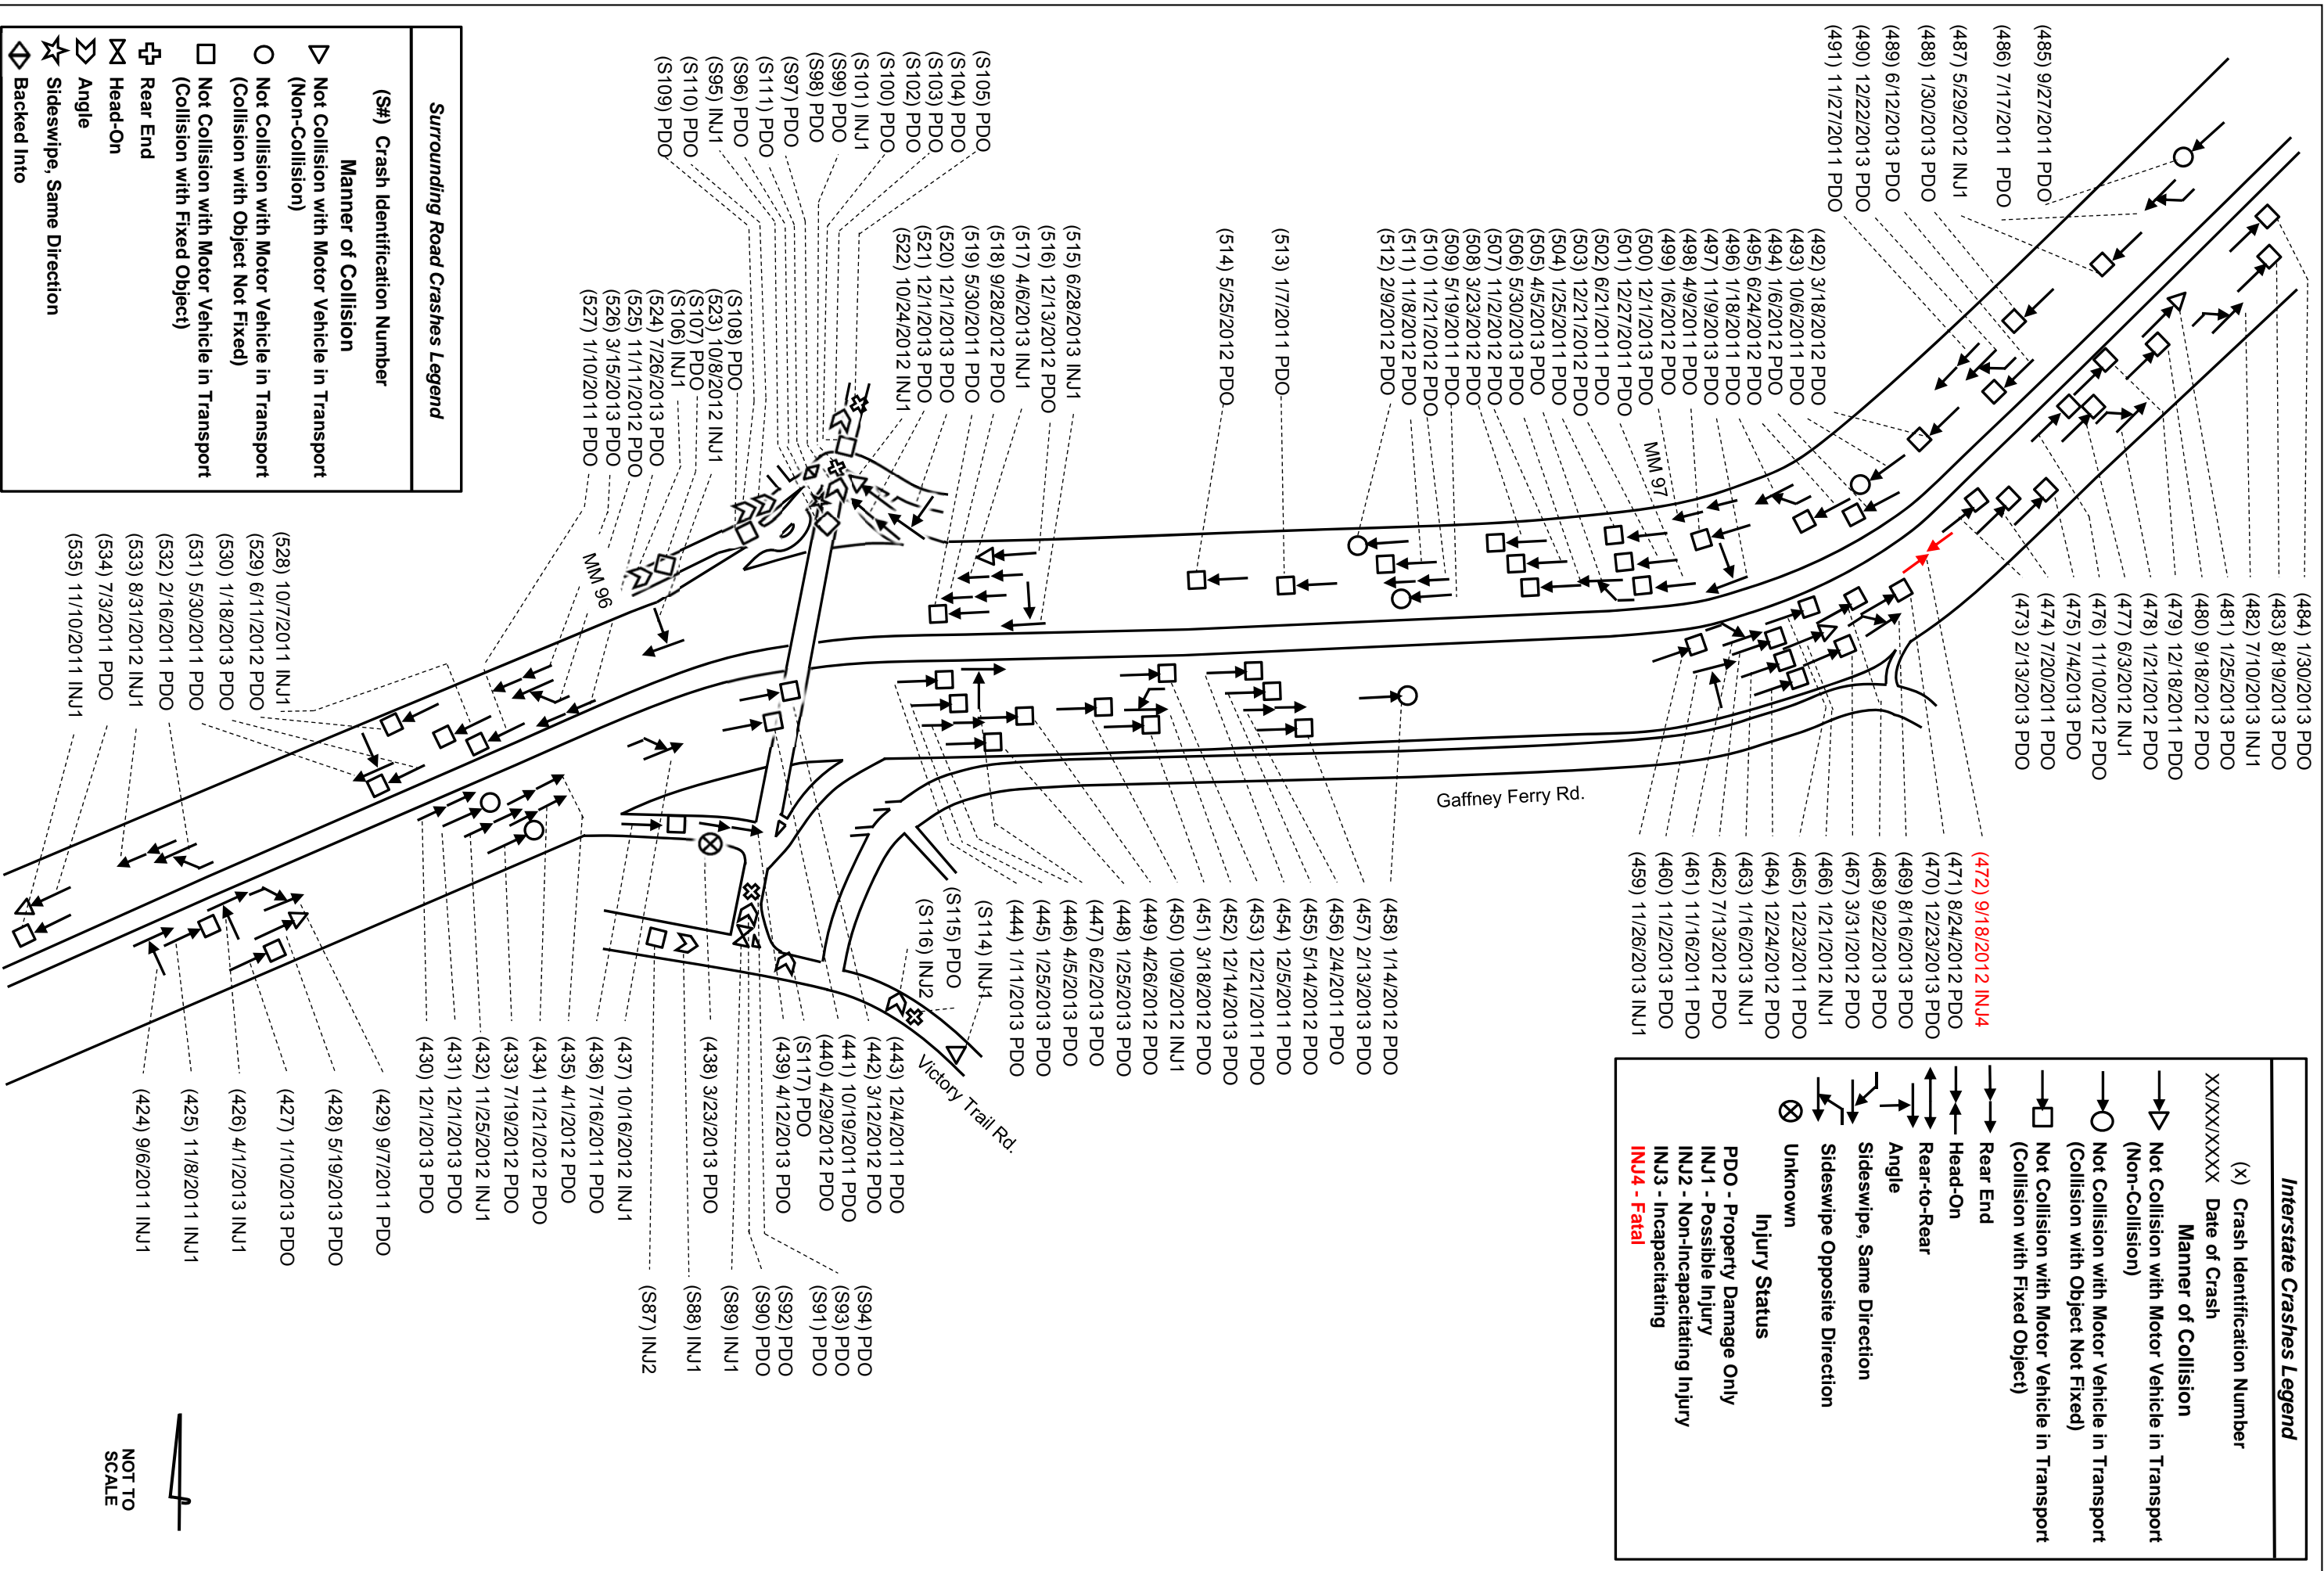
Surrounding Road Crashes Legend

(S#) Crash Identification Number

Manner of Collision
Not Collision with Motor Vehicle in Transport (Non-Collision)
Not Collision with Motor Vehicle in Transport (Collision with Object Not Fixed)
Not Collision with Motor Vehicle in Transport (Collision with Fixed Object)
Rear End
Head-On
Angle
Sideswipe, Same Direction
Backed Into

(S105) PDO
(S104) PDO
(S103) PDO
(S102) PDO
(S100) PDO
(S101) INJ1
(S99) PDO
(S98) PDO
(S97) PDO
(S111) PDO
(S96) PDO
(S95) INJ1
(S110) PDO
(S109) PDO

(S108) PDO
(523) 10/8/2012 INJ1
(S107) PDO
(S106) INJ1
(524) 7/26/2013 PDO
(525) 11/11/2012 PDO
(526) 3/15/2013 PDO
(527) 1/10/2011 PDO

(515) 6/28/2013 INJ1
(516) 12/13/2012 PDO
(517) 4/6/2013 INJ1
(518) 9/28/2012 PDO
(519) 5/30/2011 PDO
(520) 12/1/2013 PDO
(521) 12/1/2013 PDO
(522) 10/24/2012 INJ1

(514) 5/25/2012 PDO
(513) 1/7/2011 PDO

(492) 3/18/2012 PDO
(493) 10/6/2011 PDO
(494) 1/6/2012 PDO
(495) 6/24/2012 PDO
(496) 1/18/2011 PDO
(497) 11/9/2013 PDO
(498) 4/9/2011 PDO
(499) 1/6/2012 PDO
(500) 12/1/2013 PDO
(501) 12/27/2011 PDO
(502) 6/21/2011 PDO
(503) 12/21/2012 PDO
(504) 1/25/2011 PDO
(505) 4/5/2013 PDO
(506) 5/30/2013 PDO
(507) 11/2/2012 PDO
(508) 3/23/2012 PDO
(509) 5/19/2011 PDO
(510) 11/21/2012 PDO
(511) 11/8/2012 PDO
(512) 2/9/2012 PDO

MM 97

(485) 9/27/2011 PDO
(486) 7/17/2011 PDO
(487) 5/29/2012 INJ1
(488) 1/30/2013 PDO
(489) 6/12/2013 PDO
(490) 12/22/2013 PDO
(491) 11/27/2011 PDO

(484) 1/30/2013 PDO
(483) 8/19/2013 INJ1
(482) 7/10/2013 INJ1
(481) 1/25/2013 PDO
(480) 9/18/2012 PDO
(479) 12/18/2011 PDO
(478) 1/21/2012 PDO
(477) 6/3/2012 INJ1
(476) 11/10/2012 PDO
(475) 7/4/2013 PDO
(474) 7/20/2011 PDO
(473) 2/13/2013 PDO

MM 96

(528) 10/7/2011 INJ1
(529) 6/11/2012 PDO
(530) 1/18/2013 PDO
(531) 5/30/2011 PDO
(532) 2/16/2011 PDO
(533) 8/31/2012 INJ1
(534) 7/3/2011 PDO
(535) 11/10/2011 INJ1

Gaffney Ferry Rd.

(458) 1/14/2012 PDO
(457) 2/13/2013 PDO
(456) 2/4/2011 PDO
(455) 5/14/2011 PDO
(454) 12/5/2011 PDO
(453) 12/21/2011 PDO
(452) 12/14/2013 PDO
(451) 3/18/2012 PDO
(450) 10/9/2012 INJ1
(449) 4/26/2012 PDO
(448) 1/25/2013 PDO
(447) 6/2/2013 PDO
(446) 4/5/2013 PDO
(445) 1/25/2013 PDO
(444) 1/11/2013 PDO
(S114) INJ1
(S115) PDO
(S116) INJ2

(472) 9/18/2012 INJ4
(471) 8/24/2012 PDO
(470) 12/23/2012 PDO
(469) 8/16/2013 PDO
(468) 9/22/2013 PDO
(467) 3/31/2012 PDO
(466) 1/21/2012 INJ1
(465) 12/23/2011 PDO
(464) 12/24/2012 PDO
(463) 1/16/2013 INJ1
(462) 7/13/2012 PDO
(461) 11/16/2011 PDO
(460) 11/2/2013 PDO
(459) 11/26/2013 INJ1

Victory Trail Rd.

(443) 12/4/2011 PDO
(442) 3/12/2012 PDO
(441) 10/19/2011 PDO
(440) 4/29/2012 PDO
(S117) PDO
(439) 4/12/2013 PDO
(438) 3/23/2013 PDO
(437) 10/16/2012 INJ1
(436) 7/16/2011 PDO
(435) 4/1/2012 PDO
(434) 11/21/2012 PDO
(433) 7/19/2012 PDO
(432) 11/25/2012 INJ1
(431) 12/1/2013 PDO
(430) 12/1/2013 PDO

(429) 9/7/2011 PDO
(428) 5/19/2013 PDO
(427) 1/10/2013 PDO
(426) 4/1/2013 INJ1
(425) 11/8/2011 INJ1
(424) 9/6/2011 INJ1

(S94) PDO
(S93) PDO
(S91) PDO
(S92) PDO
(S90) PDO
(S89) INJ1
(S88) INJ1
(S87) INJ2

NOT TO SCALE

Interstate Crashes Legend

(x) Crash Identification Number
XX/XX/XXXX Date of Crash

Manner of Collision
Not Collision with Motor Vehicle in Transport (Non-Collision)
Not Collision with Motor Vehicle in Transport (Collision with Object Not Fixed)
Not Collision with Motor Vehicle in Transport (Collision with Fixed Object)
Rear End
Head-On
Rear-to-Rear
Angle
Sideswipe, Same Direction
Sideswipe Opposite Direction
Unknown

Injury Status
PDO - Property Damage Only
INJ1 - Possible Injury
INJ2 - Non-Incapacitating Injury
INJ3 - Incapacitating Injury
INJ4 - Fatal